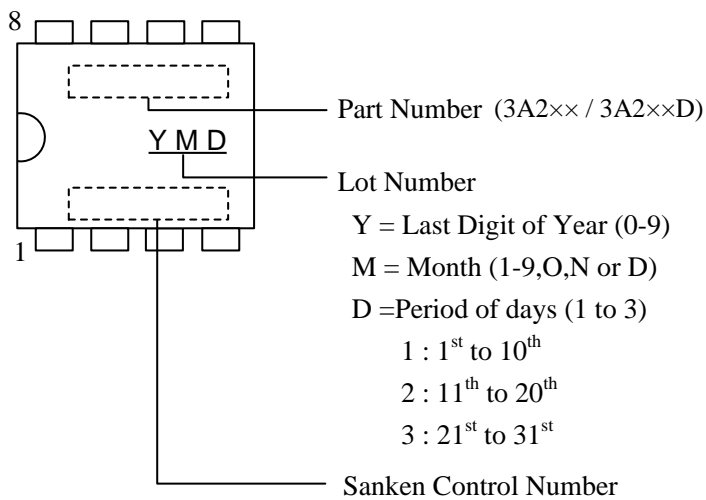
8

1

YMD

Part Number (3A2×× / 3A2××D)

Lot Number

Y = Last Digit of Year (0-9)

M = Month (1-9,O,N or D)

D =Period of days (1 to 3)

1 : $1^{st}$ to $10^{th}$

2 : $11^{th}$ to $20^{th}$

3 : $21^{st}$ to $31^{st}$

Sanken Control Number